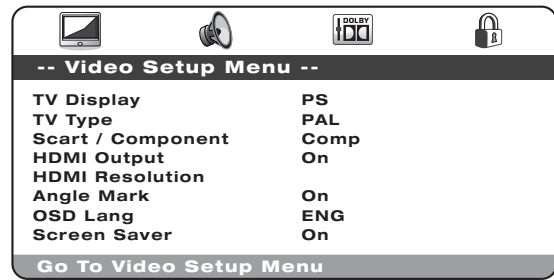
DOLBY

-- Video Setup Menu --

| | |
|---|---|
| TV Display | PS |
| TV Type | PAL |
| Scart / Component | Comp |
| HDMI Output | On |
| HDMI Resolution | |
| Angle Mark | On |
| OSD Lang | ENG |
| Screen Saver | On |

Go To Video Setup Menu